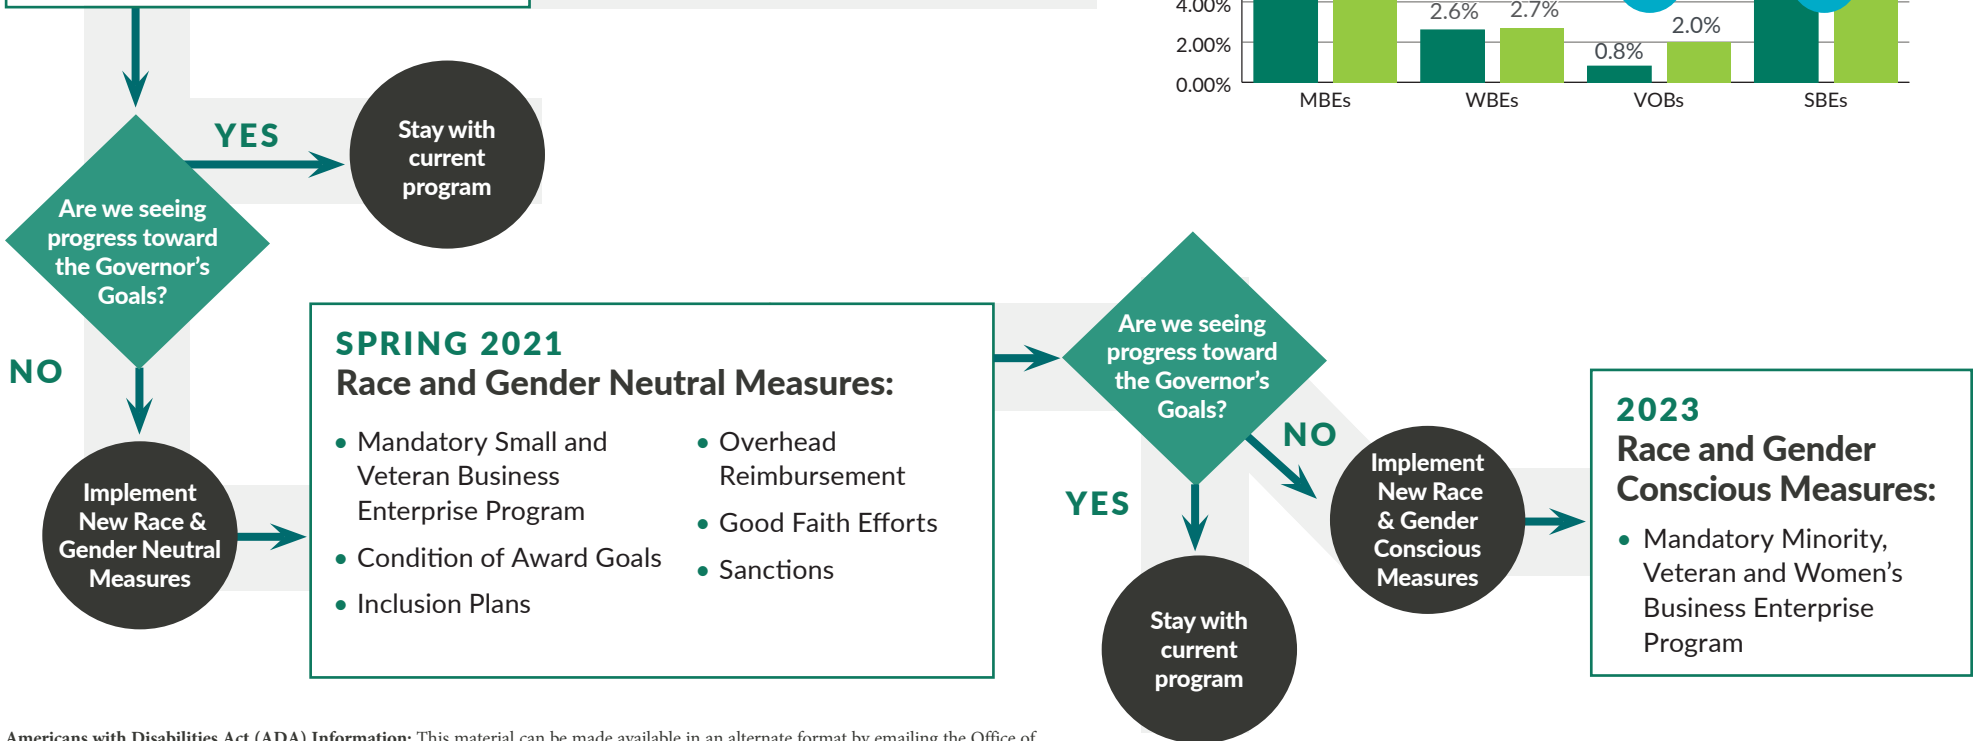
4.00%
2.00%
0.00%
2.6%
2.7%
0.8%
2.0%
MBEs
WBEs
VOBs
SBEs

Are we seeing progress toward the Governor's Goals?

YES

Stay with current program

NO

Implement New Race & Gender Neutral Measures

SPRING 2021
Race and Gender Neutral Measures:

• Mandatory Small and Veteran Business Enterprise Program
• Condition of Award Goals
• Inclusion Plans
• Overhead Reimbursement
• Good Faith Efforts
• Sanctions

Are we seeing progress toward the Governor's Goals?

NO

YES

Stay with current program

Implement New Race & Gender Conscious Measures

2023
Race and Gender Conscious Measures:

• Mandatory Minority, Veteran and Women's Business Enterprise Program

Americans with Disabilities Act (ADA) Information: This material can be made available in an alternate format by emailing the Office of